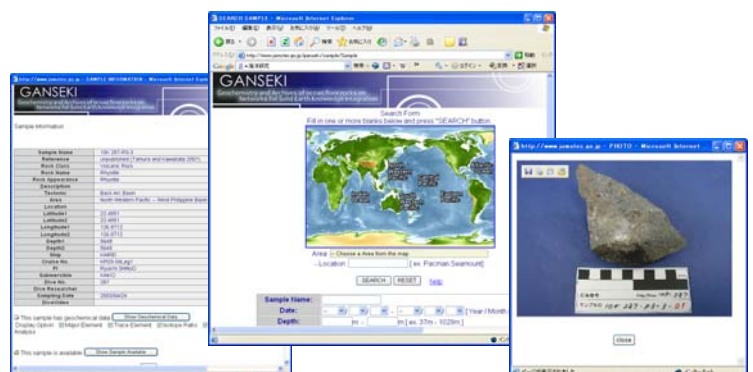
http://www.jamstec.go.jp - SAMPLE INFORMATION - Microsoft Internet Explorer

GANSEKI
Geochemistry and Archives of ocean floor rocks on Networks for Solid Earth Knowledge Integration

Sample Information

| | |
|---|---|
| Sample Name | 10K 387-R9-3 |
| Reference | unpublished (Tamura and Kawabata 2007) |
| Rock Class | Volcanic Rock |
| Rock Name | Rhyolite |
| Rock Appearance | Rhyolite |
| Description | |
| Tectonic | Back Arc Basin |
| Area | North Western Pacific - West Philippine Basin |
| Location | |
| Latitude1 | 22.4851 |
| Latitude2 | 22.4851 |
| Longitude1 | 136.9712 |
| Longitude2 | 136.9712 |
| Depth1 | 5649 |
| Depth2 | 5649 |
| Ship | KAIREI |
| Cruise No. | KR06-04Leg1 |
| PI | Ryuichi SHINJO |
| Submersible | KAIKO |
| Dive No. | 387 |
| Dive Researcher | |
| Sampling Date | 20060424 |
| DiveVideo | |

This sample has geochemical data [Show Geochemical Data]
Display Option: Major Element Trace Element Isotope Ratio Analysis

This sample is available [Show Sample Available]

SEARCH SAMPLE - Microsoft Internet Explorer
ファイル(F) 編集(E) 表示(V) お気に入り(A) ツール(T) ヘルプ(H)
戻る 検索 お気に入り
アドレス(D) http://www.jamstec.go.jp/ganseki/sample/Sample
移動 リンク
Google 海洋研究 検索 ログイン 設定

GANSEKI
Geochemistry and Archives of ocean floor rocks on Networks for Solid Earth Knowledge Integration

Search Form
Fill in one or more blanks below and press "SEARCH" button

Area [-- Choose a Area from the map]
- Location [ ] [ex. Pacman Seamount]
[SEARCH] [RESET] help

Sample Name:
Date: [Year / Month
Depth: [ ] m ~ [ ] m [ex. 37m - 1028m ]

http://www.jamstec.go.jp - PHOTO - Microsoft Internet ...

10K 387 R9-3

close